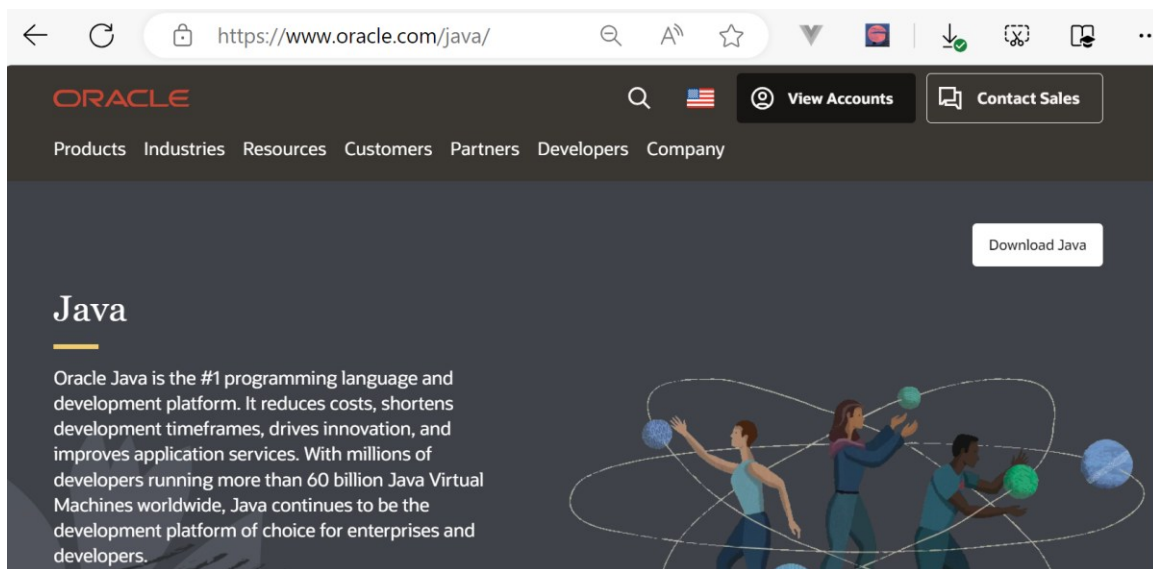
https://www.oracle.com/java/

ORACLE

View Accounts

Contact Sales

Products Industries Resources Customers Partners Developers Company

Download Java

Java

Oracle Java is the #1 programming language and development platform. It reduces costs, shortens development timeframes, drives innovation, and improves application services. With millions of developers running more than 60 billion Java Virtual Machines worldwide, Java continues to be the development platform of choice for enterprises and developers.